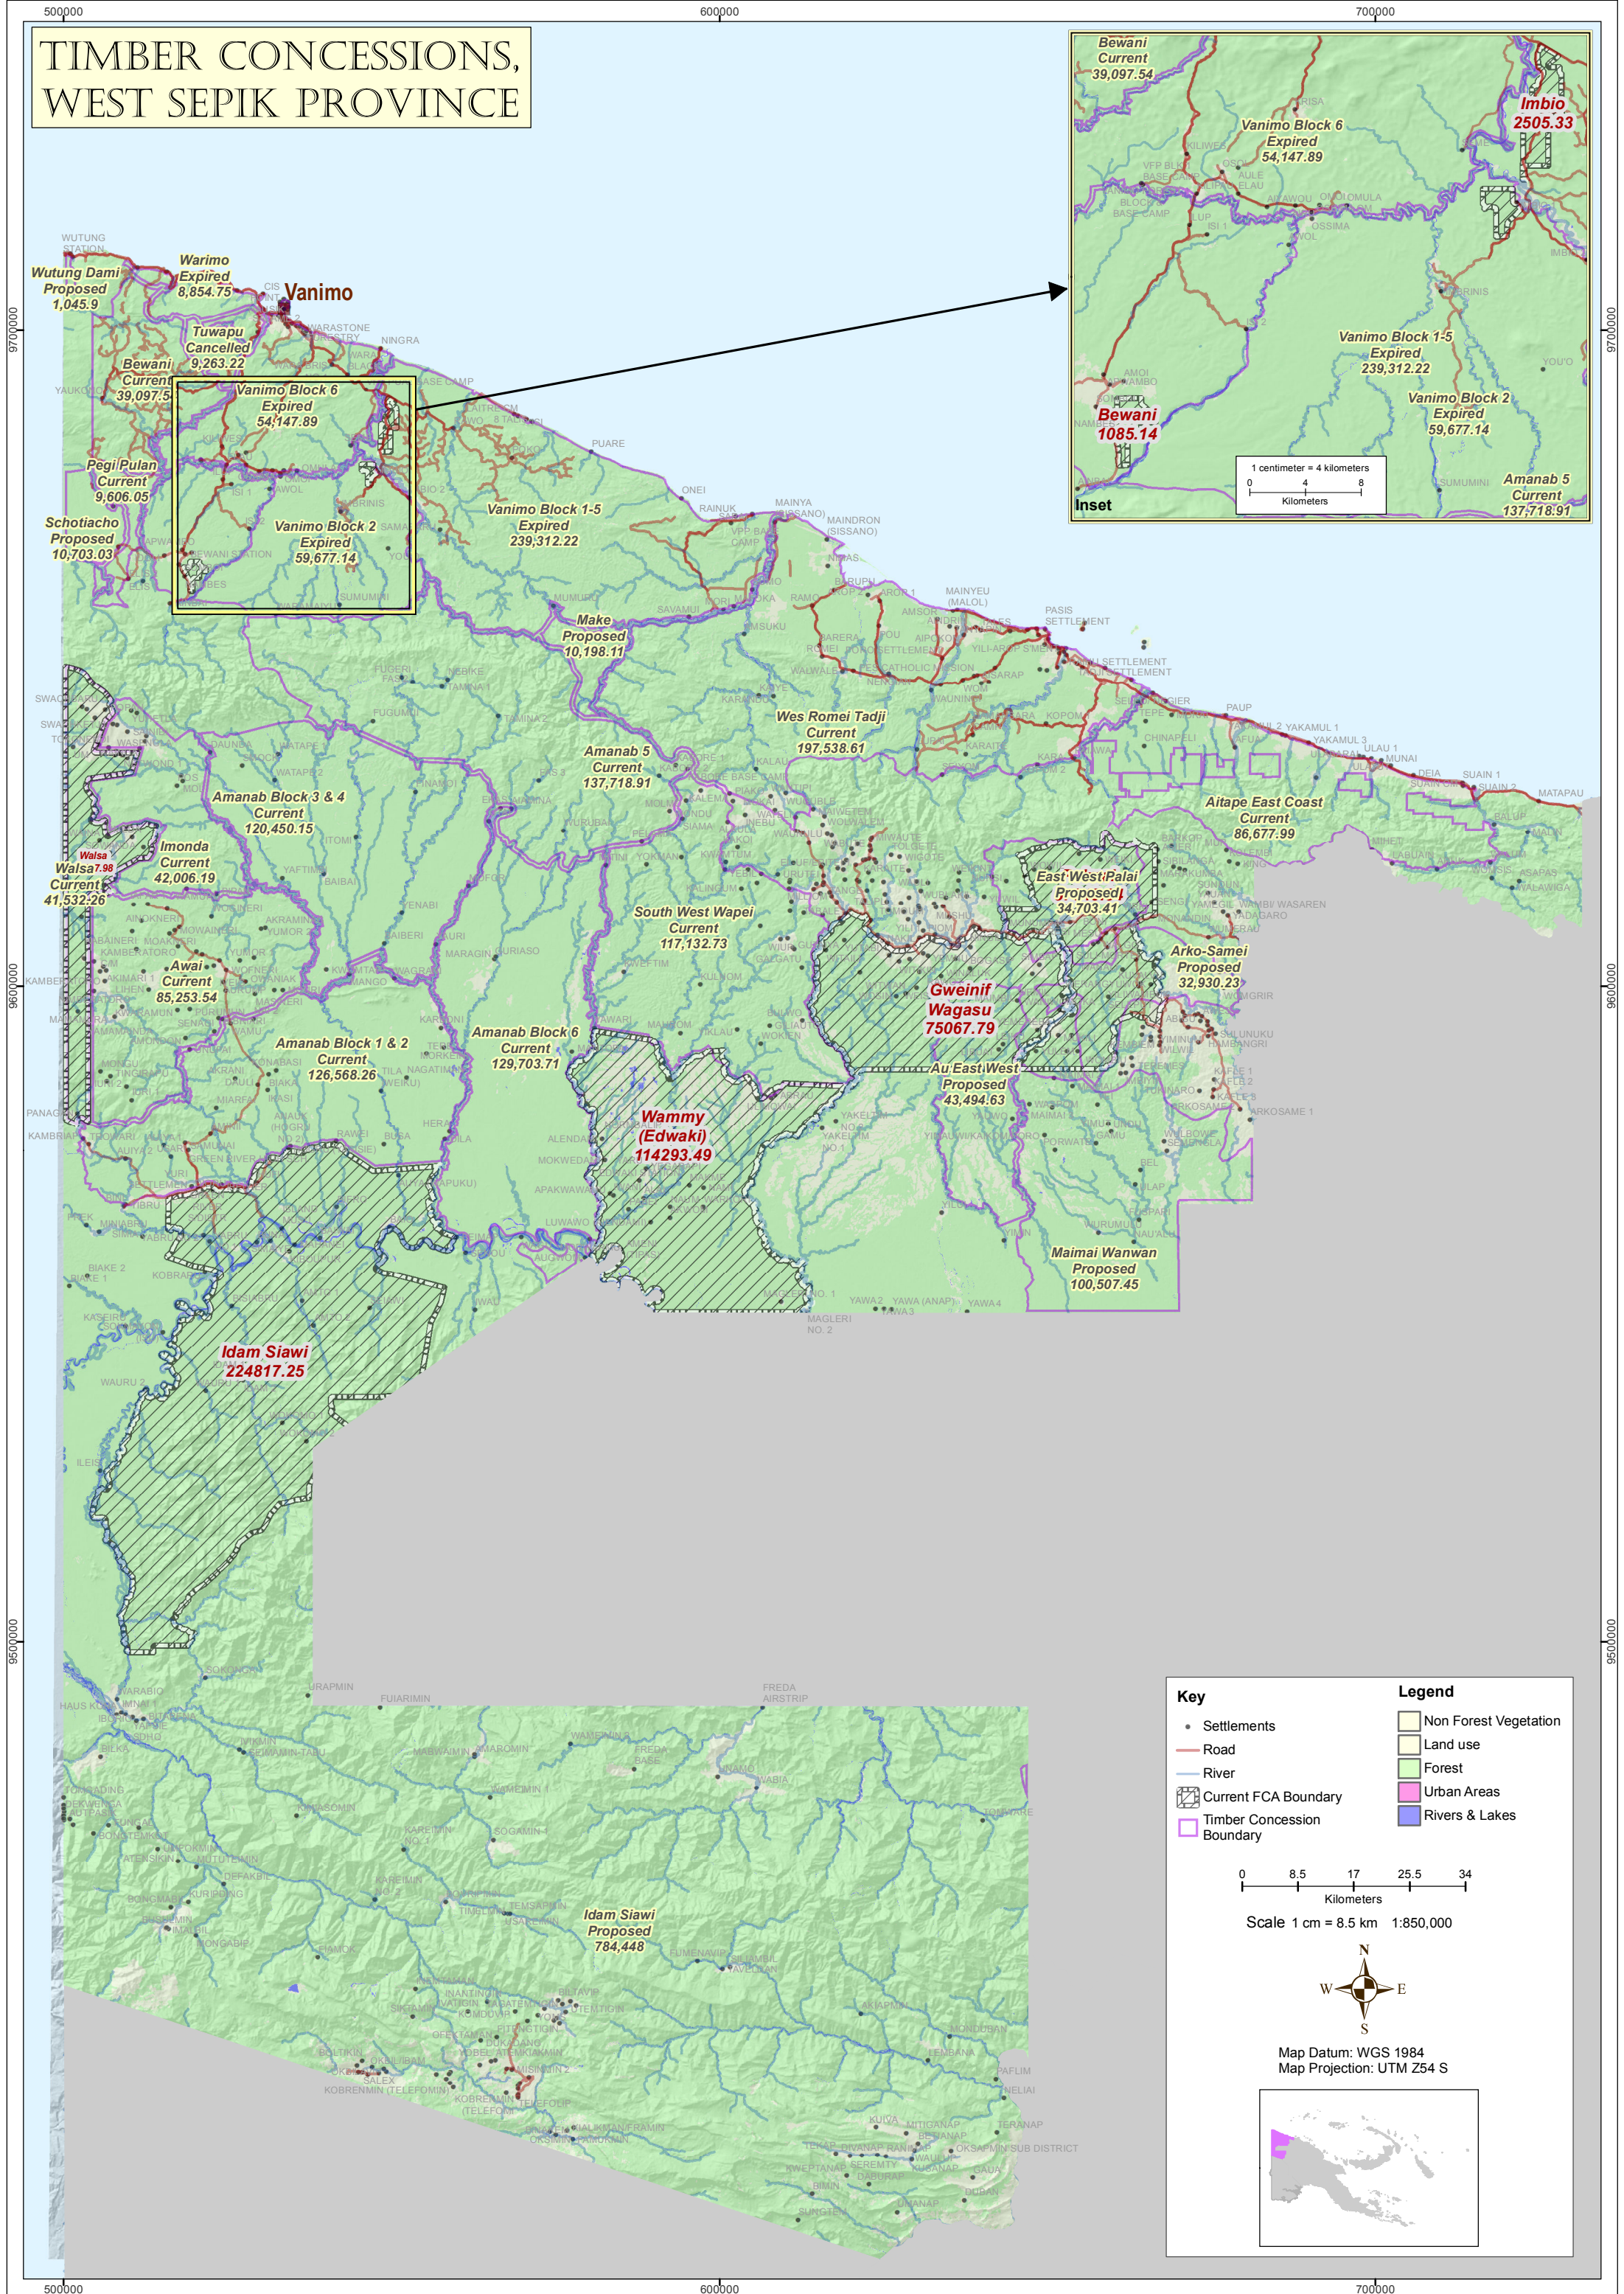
TIMBER CONCESSIONS, WEST SEPIK PROVINCE

500000
600000
700000

Vanimo

Wutung Dami
Proposed
1,045.9

Warimo
Expired
8,854.75

Tuwapu
Cancelled
9,263.22

Bewani
Current
39,097.54

Vanimo Block 6
Expired
54,147.89

Pegi Pulan
Current
9,606.05

Schotiacho
Proposed
10,703.03

Vanimo Block 2
Expired
59,677.14

Vanimo Block 1-5
Expired
239,312.22

Make
Proposed
10,198.11

Wes Romei Tadji
Current
197,538.61

Amanab 5
Current
137,718.91

Amanab Block 3 & 4
Current
120,450.15

Imonda
Current
42,006.19

Walsa 7.98
Walsa
Current
41,532.26

Awai
Current
85,253.54

Aitape East Coast
Current
86,677.99

East West Palai
Proposed
34,703.41

South West Wapei
Current
117,132.73

Arko-Samei
Proposed
32,930.23

Gweinif
Wagasu
75067.79

Amanab Block 1 & 2
Current
126,568.26

Amanab Block 6
Current
129,703.71

Au East West
Proposed
43,494.63

Wammy
(Edwaki)
114293.49

Maimai Wanwan
Proposed
100,507.45

Idam Siawi
224817.25

Idam Siawi
Proposed
784,448

Bewani
Current
39,097.54

Vanimo Block 6
Expired
54,147.89

Imbio
2505.33

Vanimo Block 1-5
Expired
239,312.22

Bewani
1085.14

Vanimo Block 2
Expired
59,677.14

Amanab 5
Current
137,718.91

1 centimeter = 4 kilometers
0 4 8
Kilometers
Inset

9700000
9600000
9500000

Key
Settlements
Road
River
Current FCA Boundary
Timber Concession Boundary

Legend
Non Forest Vegetation
Land use
Forest
Urban Areas
Rivers & Lakes

0 8.5 17 25.5 34
Kilometers
Scale 1 cm = 8.5 km 1:850,000

N
W E
S

Map Datum: WGS 1984
Map Projection: UTM Z54 S